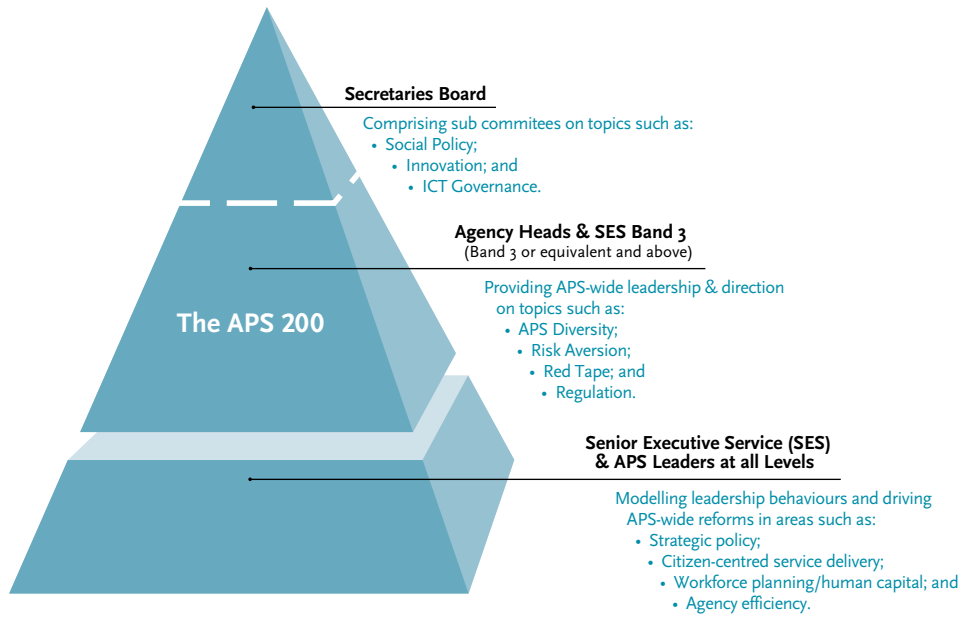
Secretaries Board

Comprising sub commitees on topics such as:
• Social Policy;
• Innovation; and
• ICT Governance.

Agency Heads & SES Band 3
(Band 3 or equivalent and above)

The APS 200

Providing APS-wide leadership & direction on topics such as:
• APS Diversity;
• Risk Aversion;
• Red Tape; and
• Regulation.

Senior Executive Service (SES) & APS Leaders at all Levels

Modelling leadership behaviours and driving APS-wide reforms in areas such as:
• Strategic policy;
• Citizen-centred service delivery;
• Workforce planning/human capital; and
• Agency efficiency.